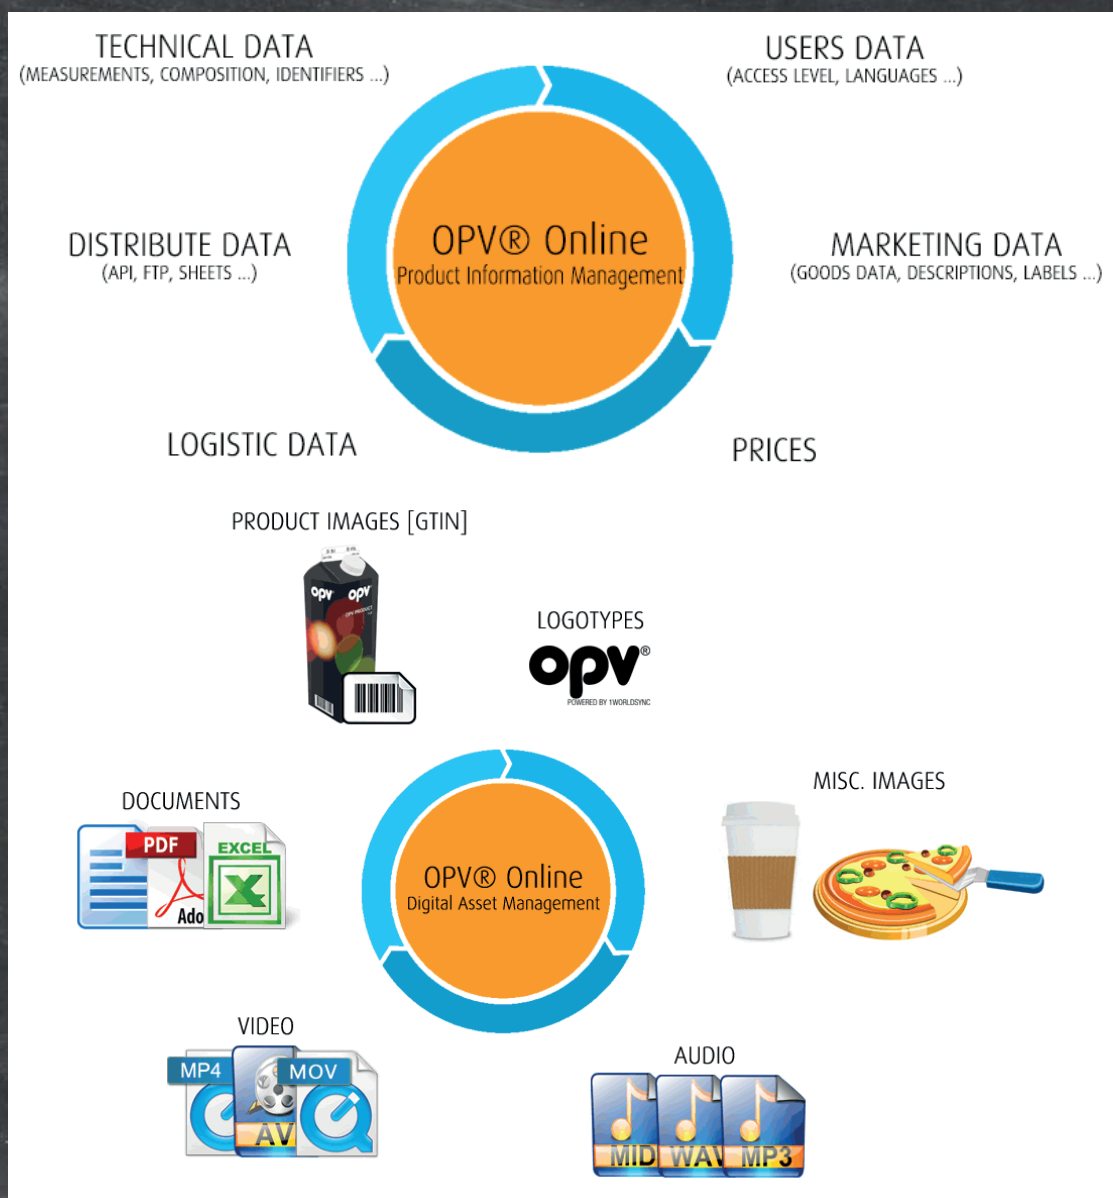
TECHNICAL DATA
(MEASUREMENTS, COMPOSITION, IDENTIFIERS ...)

USERS DATA
(ACCESS LEVEL, LANGUAGES ...)

DISTRIBUTE DATA
(API, FTP, SHEETS ...)

OPV® Online
Product Information Management

MARKETING DATA
(GOODS DATA, DESCRIPTIONS, LABELS ...)

LOGISTIC DATA

PRICES

PRODUCT IMAGES [GTIN]

opv opv

LOGOTYPES

opv®
POWERED BY 1WORLDSYNC

DOCUMENTS

PDF
Ado
EXCEL

OPV® Online
Digital Asset Management

MISC. IMAGES

VIDEO

MP4 MOV AV

AUDIO

MID WAV MP3